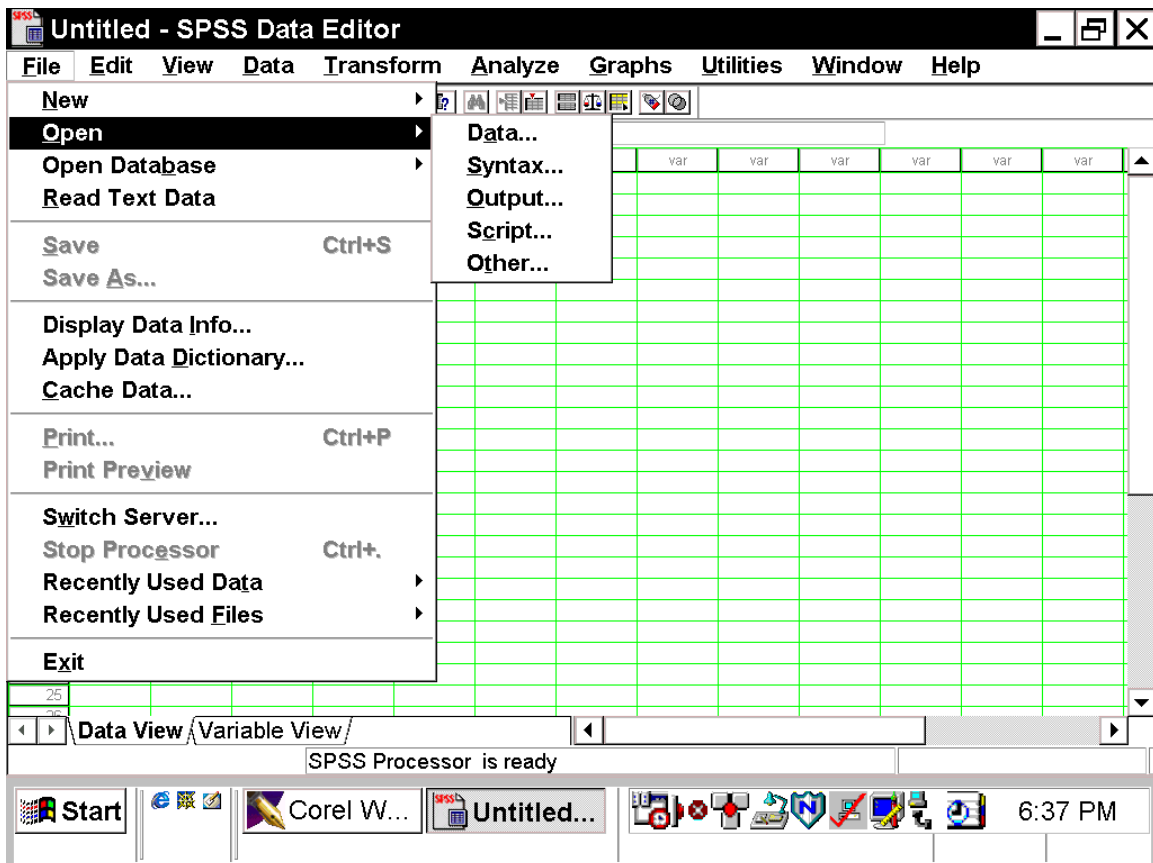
Untitled - SPSS Data Editor

File Edit View Data Transform Analyze Graphs Utilities Window Help

New
Open
Open Database
Read Text Data
Save Ctrl+S
Save As...
Display Data Info...
Apply Data Dictionary...
Cache Data...
Print... Ctrl+P
Print Preview
Switch Server...
Stop Processor Ctrl+.
Recently Used Data
Recently Used Files
Exit

Data...
Syntax...
Output...
Script...
Other...

var var var var var var

25

Data View Variable View

SPSS Processor is ready

Start Corel W... Untitled... 6:37 PM